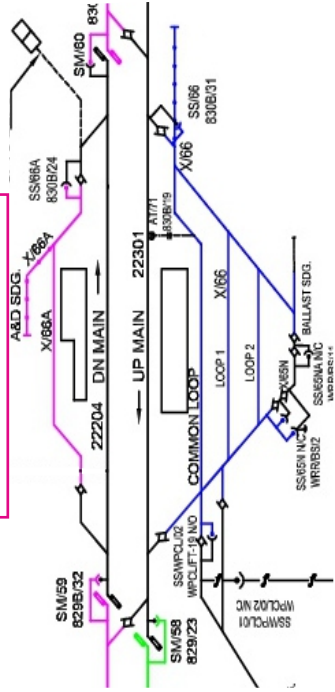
830
SM/60
SS/66
830B/31
SS/66A
830B/24
X/66
A&D SDG. X/66A
X/66A
AT/71
830B/19
22301
DN MAIN
UP MAIN
X/66
BALLAST SDG.
LOOP 1
LOOP 2
X/65N
SS/65NA N/C
WRR/BS/1
22204
COMMON LOOP
SS/65N N/C
WRR/BS/2
SS/WPCL/02
WPCL/FT-19 N/O
SM/59
829B/32
SM/58
829/23
SS/WPCL/01
WPCL/02 N/C